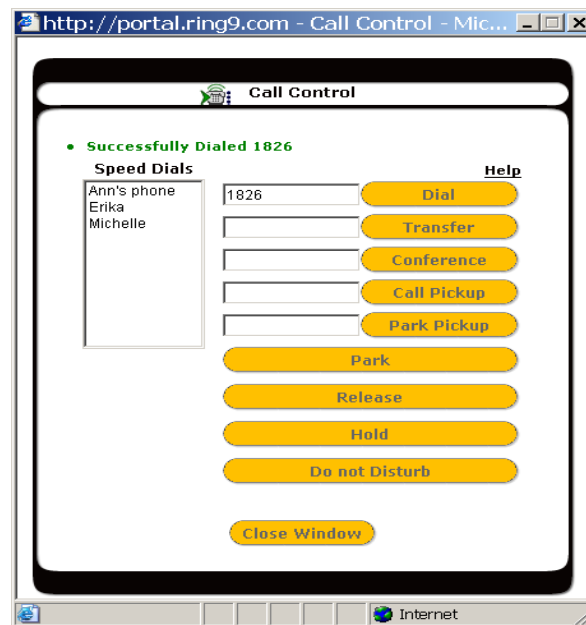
http://portal.ring9.com - Call Control - Mic...

Call Control

• Successfully Dialed 1826

Speed Dials

Ann's phone
Erika
Michelle

Help

1826

Dial

Transfer

Conference

Call Pickup

Park Pickup

Park

Release

Hold

Do not Disturb

Close Window

Internet